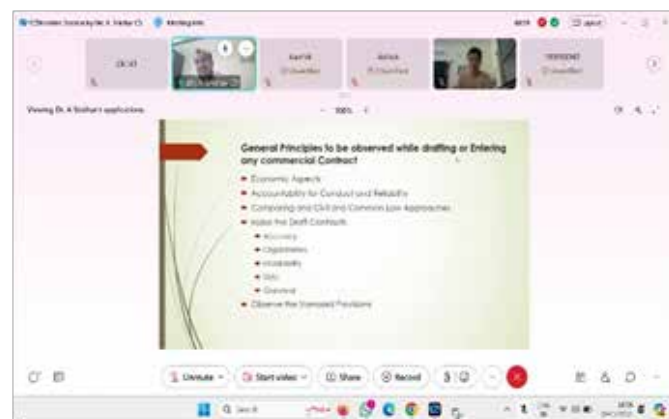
General Principles to be observed while drafting or Entering any commercial Contract

- Economic Aspects
- Accountability for Conduct and Reliability
- Comparing and Civil and Common Law Approaches
- Make the Draft Contracts
  - Accuracy
  - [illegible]
  - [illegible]
  - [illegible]
  - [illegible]
- Observe the Standard Provisions

Viewing Dr. A Sridhar's application

100%

Unmute

Start video

Share

Record